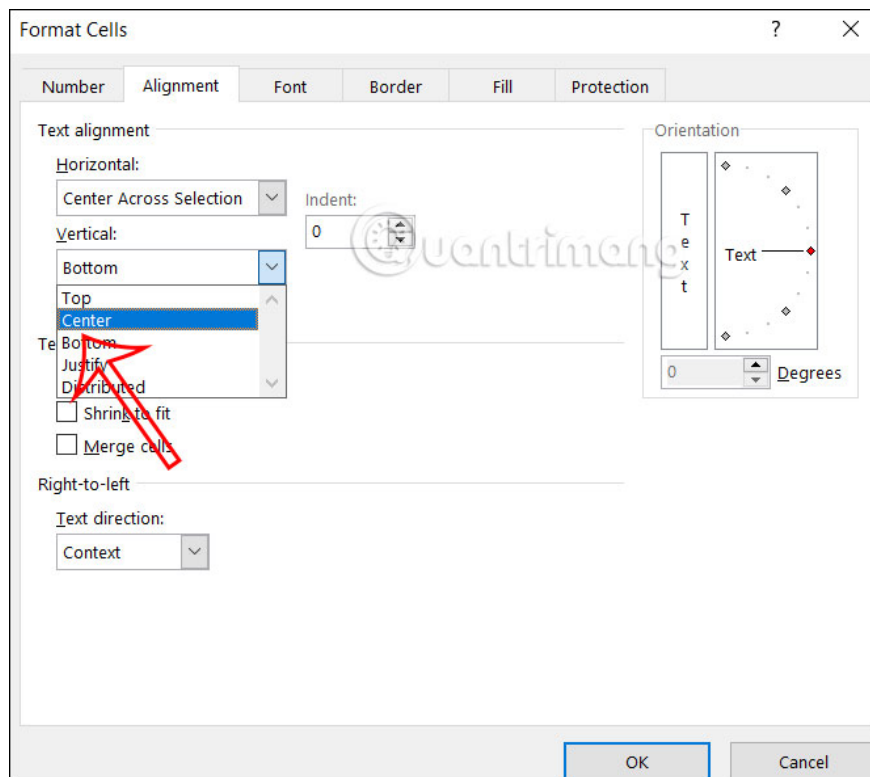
Format Cells
?
×

Number
Alignment
Font
Border
Fill
Protection

Text alignment
Horizontal:
Center Across Selection
Indent:
0
Vertical:
Bottom
Top
Center
Bottom
Justify
Distributed
Te
Shrink to fit
Merge cells

Right-to-left
Text direction:
Context

Orientation
T
e
x
t
Text
0
Degrees

quantrimang

OK
Cancel